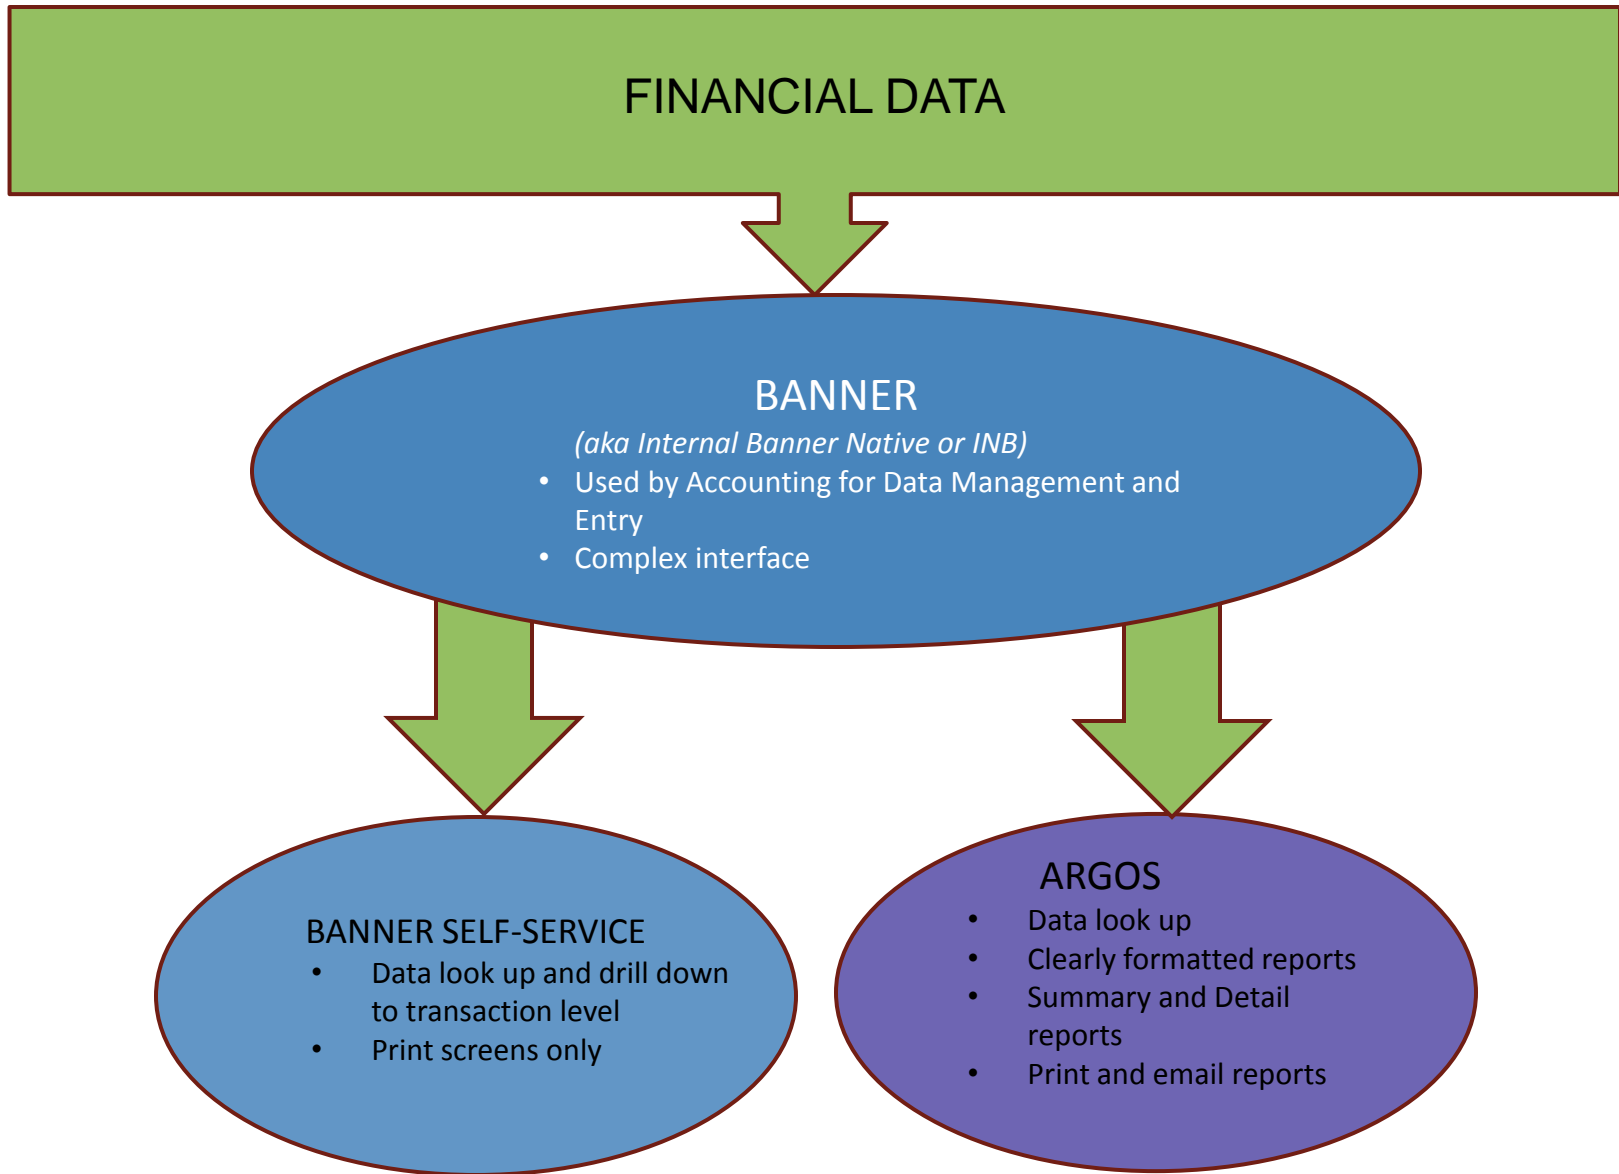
FINANCIAL DATA

BANNER
(aka Internal Banner Native or INB)
• Used by Accounting for Data Management and Entry
• Complex interface

BANNER SELF-SERVICE
• Data look up and drill down to transaction level
• Print screens only

ARGOS
• Data look up
• Clearly formatted reports
• Summary and Detail reports
• Print and email reports